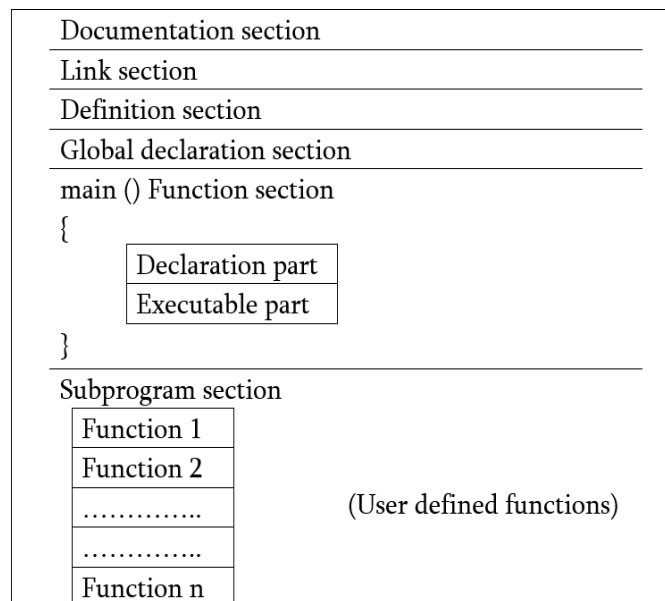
Documentation section
Link section
Definition section
Global declaration section
main () Function section
{
Declaration part
Executable part
}
Subprogram section
Function 1
Function 2
…………..
…………..
Function n
(User defined functions)